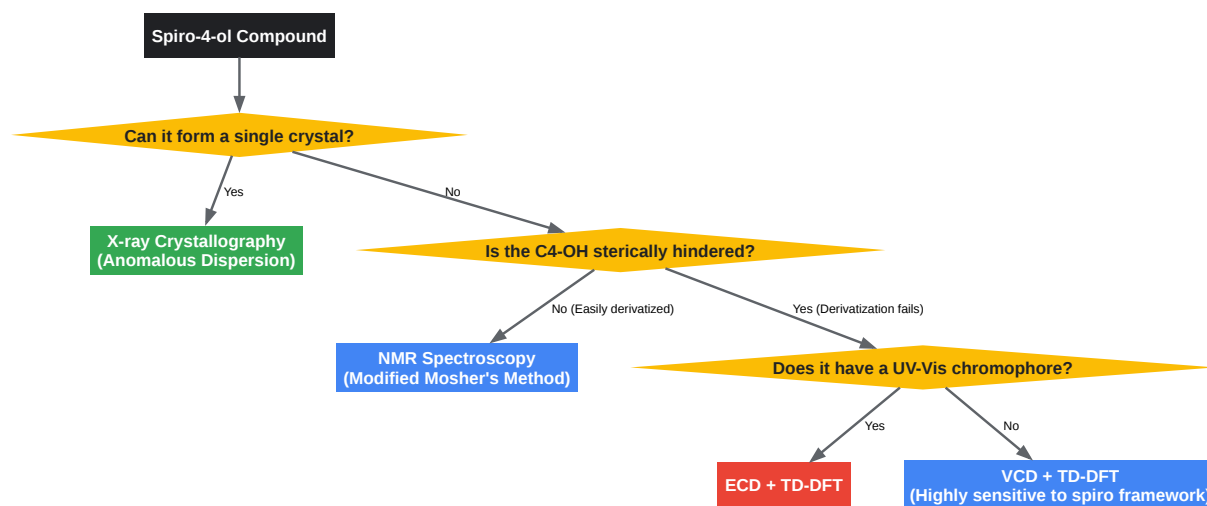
Spiro-4-ol Compound

Can it form a single crystal?

Yes

X-ray Crystallography
(Anomalous Dispersion)

No

Is the C4-OH sterically hindered?

No (Easily derivatized)

NMR Spectroscopy
(Modified Mosher's Method)

Yes (Derivatization fails)

Does it have a UV-Vis chromophore?

Yes

ECD + TD-DFT

No

VCD + TD-DFT
(Highly sensitive to spiro framework)